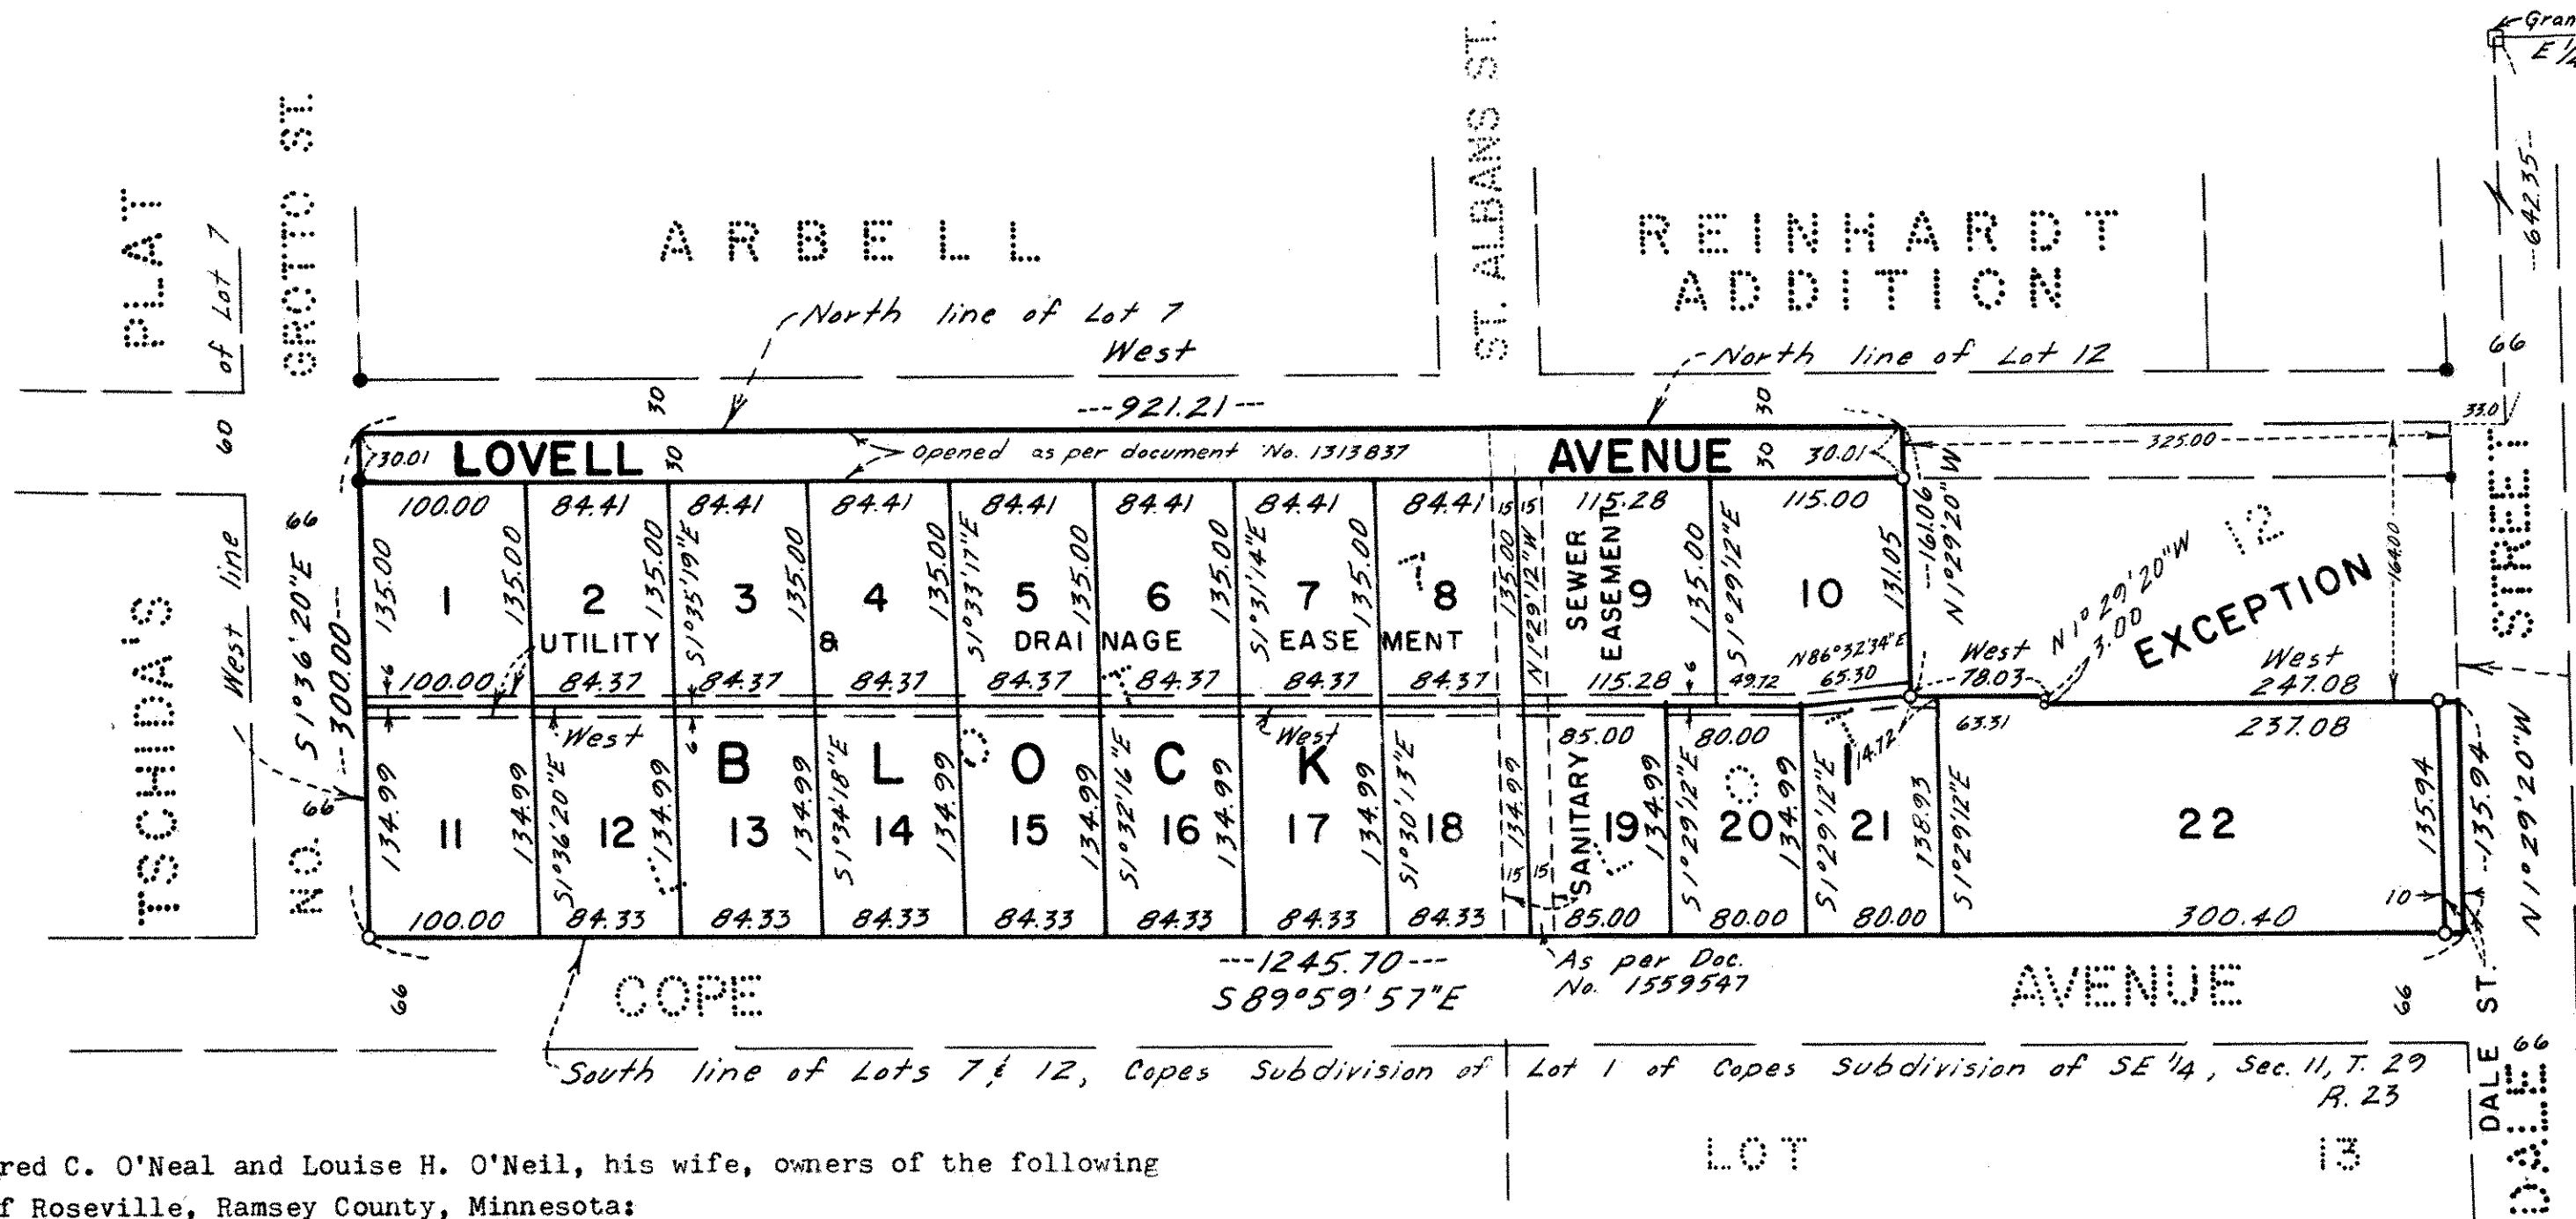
ARBELL

PLAT of Lot 7

GROTTO ST.

ST. ALBANS ST.

REINHARDT ADDITION

North line of Lot 7

West

---921.21---

North line of Lot 12

30 30 30 30 60 66 66 33.0

LOVELL AVENUE

30.01 30.01

Opened as per document No. 1313837

325.00

100.00 84.41 84.41 84.41 84.41 84.41 84.41 84.41 115.28 115.00

1 2 3 4 5 6 7 8 9 10

135.00 135.00 135.00 135.00 135.00 135.00 135.00 135.00 135.00 135.00 131.05

UTILITY & DRAINAGE EASEMENT

SEWER EASEMENT

S1°35'19"E S1°33'17"E S1°31'14"E N1°29'12"W S1°29'12"E

161.06 N1°29'20"W

12

EXCEPTION

West N1°29'20"W 3.00

West 78.03

West 247.08

164.00

N86°32'34"E 65.30 49.72

100.00 84.37 84.37 84.37 84.37 84.37 84.37 84.37 115.28

West West

85.00 80.00 63.31 237.08

B L O C K 1

11 12 13 14 15 16 17 18 19 20 21 22

134.99 134.99 134.99 134.99 134.99 134.99 134.99 134.99 134.99 134.99 138.93 135.94 135.94

14.72

SANITARY

S1°36'20"E S1°34'18"E S1°32'16"E S1°30'13"E S1°29'12"E S1°29'12"E S1°29'12"E

100.00 84.33 84.33 84.33 84.33 84.33 84.33 84.33 85.00 80.00 80.00 300.40

TSCHIDA'S NO. 6

West line

S1°36'20"E

300.00

66 66 66 66 15 15 15 15 6 6 6 6 10

N1°29'20"W

STREET

---1245.70---

S89°59'57"E

As per Doc. No. 1559547

COPE AVENUE

South line of Lots 7 & 12, Copes Subdivision of Lot 1 of Copes Subdivision of SE 1/4, Sec. 11, T. 29 R. 23

LOT 13

DALE ST.

642.35

Gran E 1/4

red C. O'Neal and Louise H. O'Neil, his wife, owners of the following
f Roseville, Ramsey County, Minnesota: